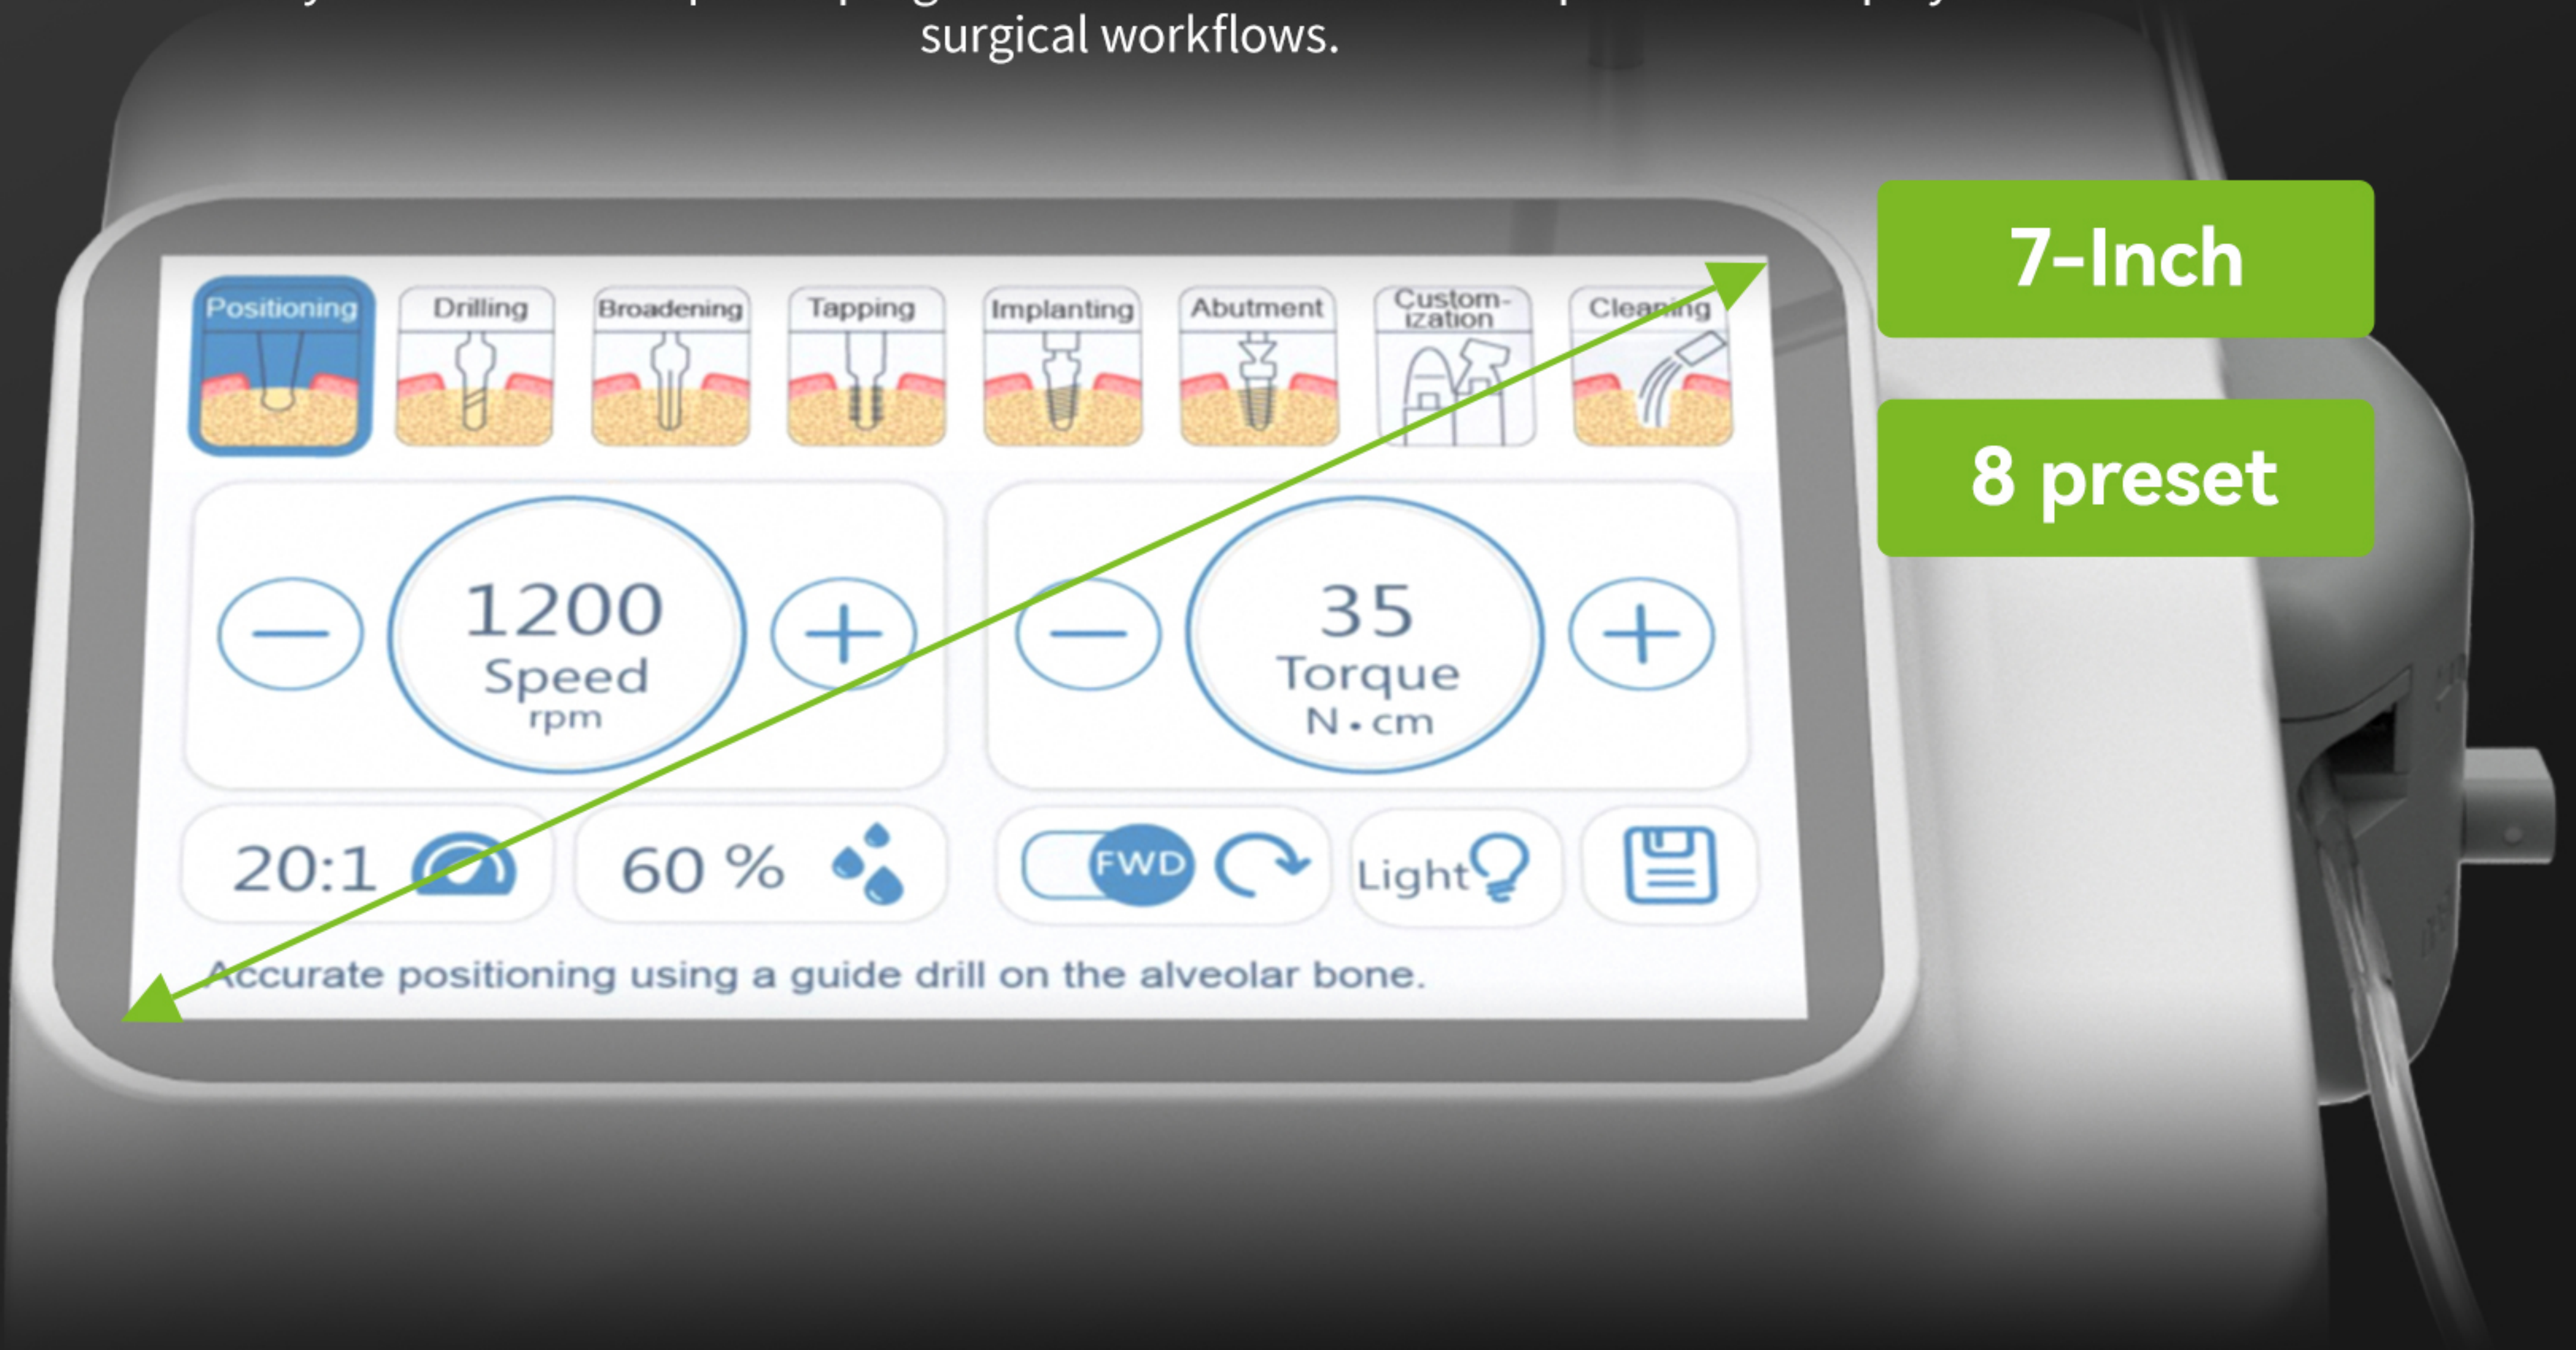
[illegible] surgical workflows.

7-Inch

8 preset

Positioning

Drilling

Broadening

Tapping

Implanting

Abutment

Custom-ization

Cleaning

1200
Speed
rpm

35
Torque
N•cm

20:1

60 %

FWD

Light

Accurate positioning using a guide drill on the alveolar bone.